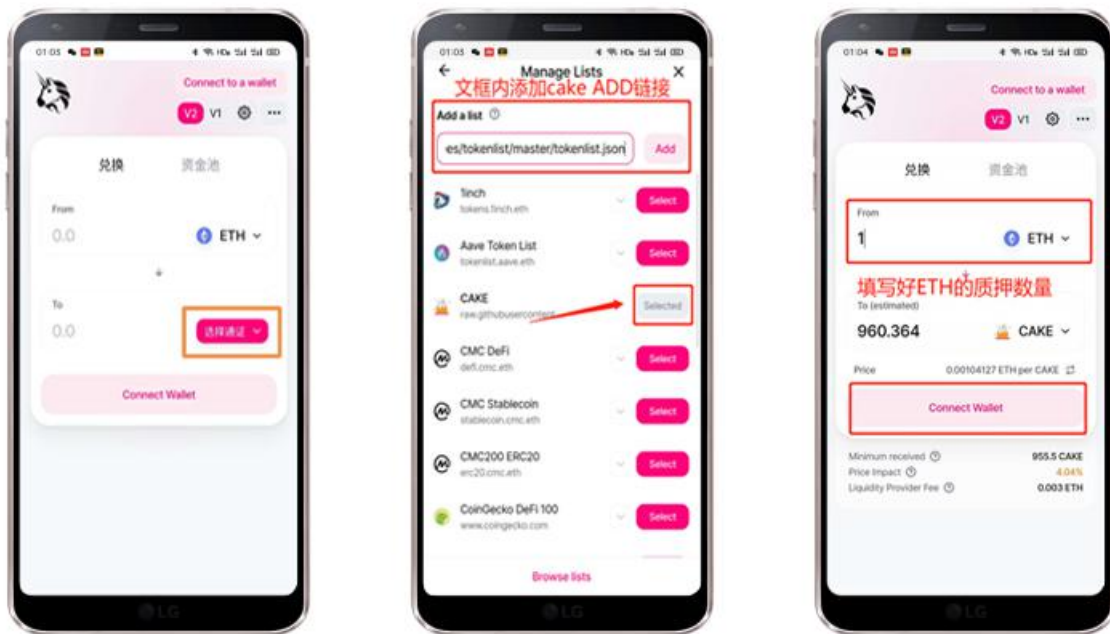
01:03

Connect to a wallet

V2 V1

兑换 资金池

From

0.0

ETH

To

0.0

选择通证

Connect Wallet

LG

01:03

Manage Lists

文框内添加cake ADD链接

Add a list

es/tokenlist/master/tokenlist.json

Add

1inch
tokens.1inch.eth

Select

Aave Token List
tokenlist.aave.eth

Select

CAKE
raw.githubusercontent

Selected

CMC DeFi
defi.cmc.eth

Select

CMC Stablecoin
stablecoin.cmc.eth

Select

CMC200 ERC20
erc20.cmc.eth

Select

CoinGecko DeFi 100
www.coingecko.com

Select

Browse lists

LG

01:04

Connect to a wallet

V2 V1

兑换 资金池

From

1

ETH

填写好ETH的质押数量

To (estimated)

960.364

CAKE

Price 0.00104127 ETH per CAKE

Connect Wallet

Minimum received 955.5 CAKE

Price Impact 4.04%

Liquidity Provider Fee 0.003 ETH

LG